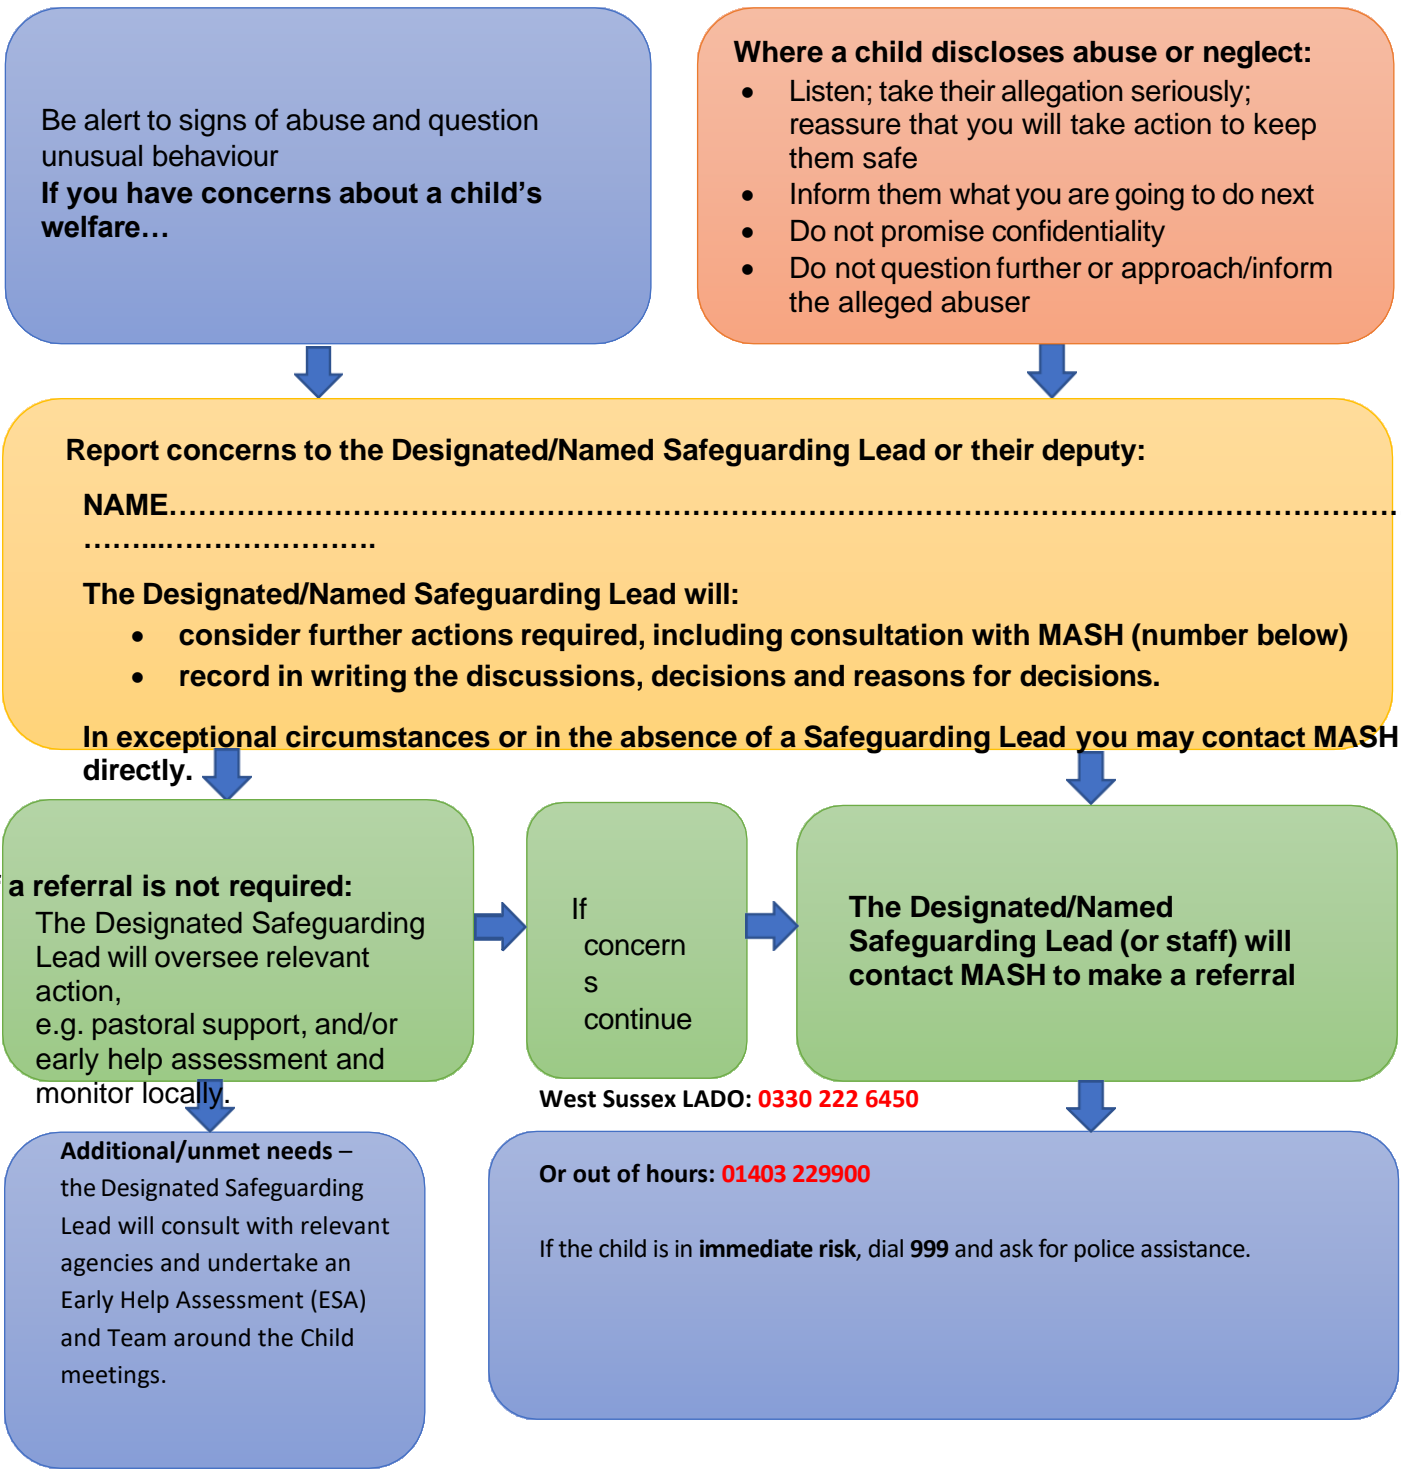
Be alert to signs of abuse and question unusual behaviour
**If you have concerns about a child's welfare…**

**Where a child discloses abuse or neglect:**
- Listen; take their allegation seriously; reassure that you will take action to keep them safe
- Inform them what you are going to do next
- Do not promise confidentiality
- Do not question further or approach/inform the alleged abuser

**Report concerns to the Designated/Named Safeguarding Lead or their deputy:**

**NAME……………………………………………………………………………………………………………………………**

**The Designated/Named Safeguarding Lead will:**
- **consider further actions required, including consultation with MASH (number below)**
- **record in writing the discussions, decisions and reasons for decisions.**

**In exceptional circumstances or in the absence of a Safeguarding Lead you may contact MASH directly.**

**a referral is not required:**
The Designated Safeguarding Lead will oversee relevant action, e.g. pastoral support, and/or early help assessment and monitor locally.

If concern s continue

**The Designated/Named Safeguarding Lead (or staff) will contact MASH to make a referral**

**West Sussex LADO:** 0330 222 6450

**Additional/unmet needs** – the Designated Safeguarding Lead will consult with relevant agencies and undertake an Early Help Assessment (ESA) and Team around the Child meetings.

**Or out of hours:** 01403 229900

If the child is in **immediate risk**, dial **999** and ask for police assistance.